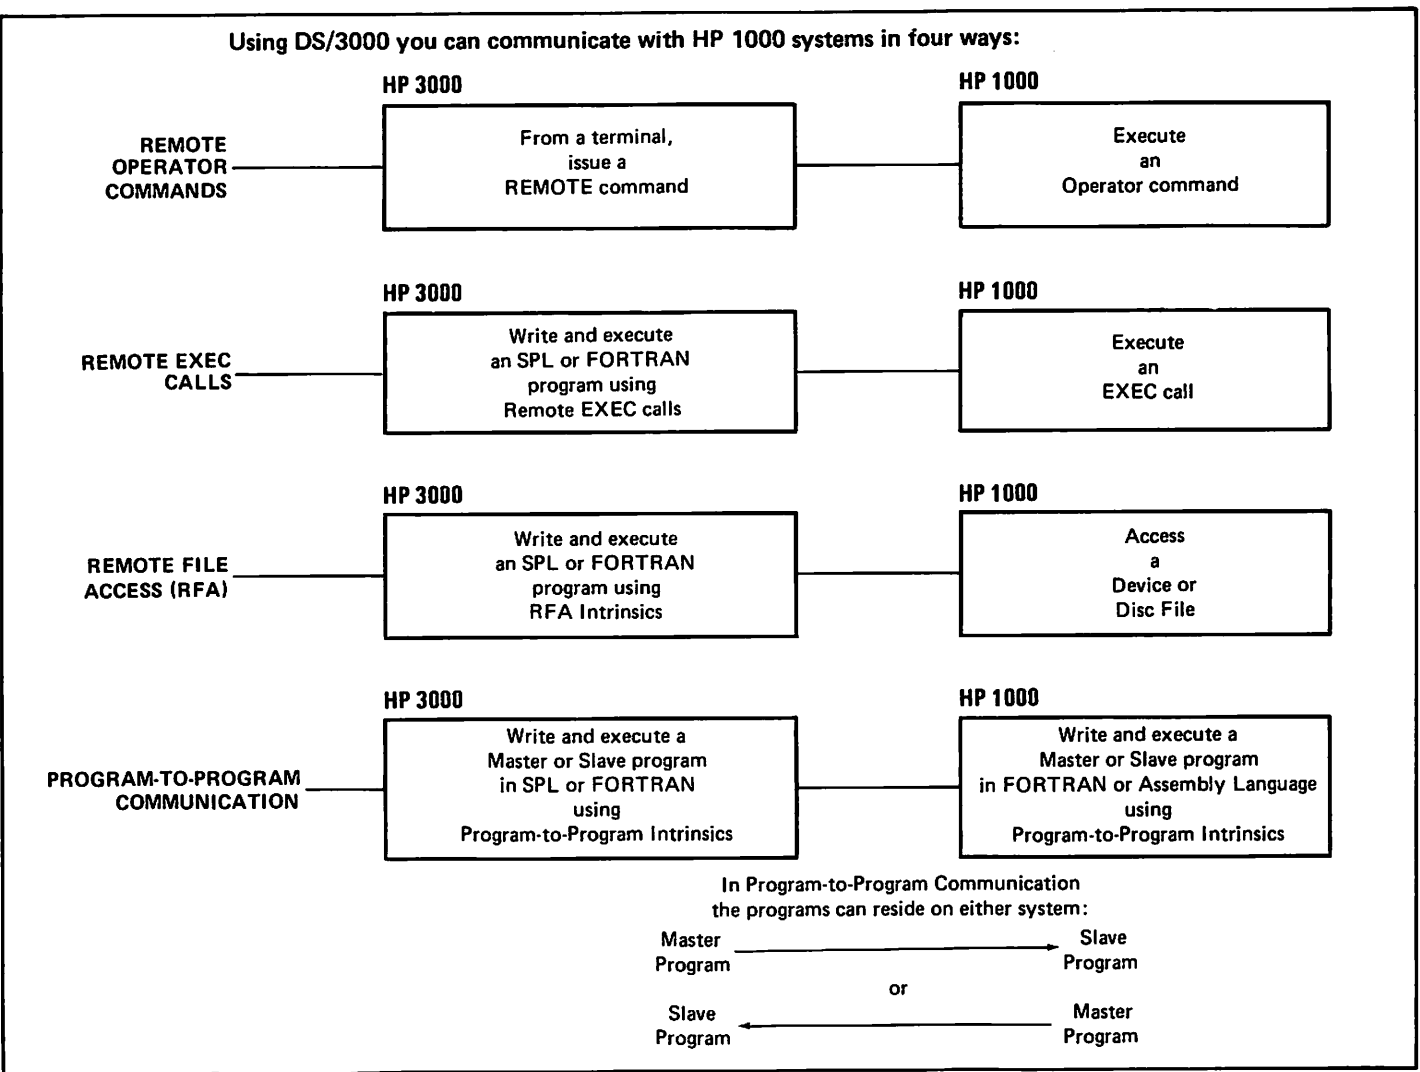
Using DS/3000 you can communicate with HP 1000 systems in four ways:

HP 3000

HP 1000

REMOTE OPERATOR COMMANDS

From a terminal, issue a REMOTE command

Execute an Operator command

HP 3000

HP 1000

REMOTE EXEC CALLS

Write and execute an SPL or FORTRAN program using Remote EXEC calls

Execute an EXEC call

HP 3000

HP 1000

REMOTE FILE ACCESS (RFA)

Write and execute an SPL or FORTRAN program using RFA Intrinsics

Access a Device or Disc File

HP 3000

HP 1000

PROGRAM-TO-PROGRAM COMMUNICATION

Write and execute a Master or Slave program in SPL or FORTRAN using Program-to-Program Intrinsics

Write and execute a Master or Slave program in FORTRAN or Assembly Language using Program-to-Program Intrinsics

In Program-to-Program Communication the programs can reside on either system:

Master Program

Slave Program

or

Slave Program

Master Program